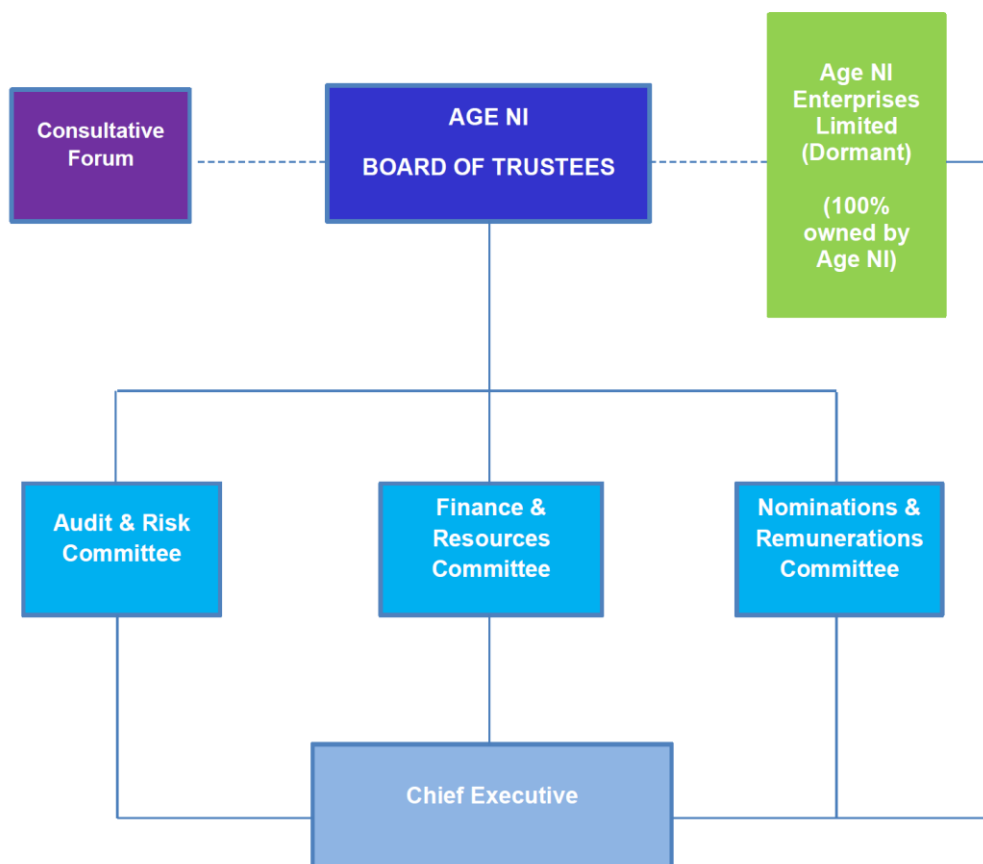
Consultative Forum

AGE NI

BOARD OF TRUSTEES

Age NI Enterprises Limited (Dormant)

(100% owned by Age NI)

Audit & Risk Committee

Finance & Resources Committee

Nominations & Remunerations Committee

Chief Executive